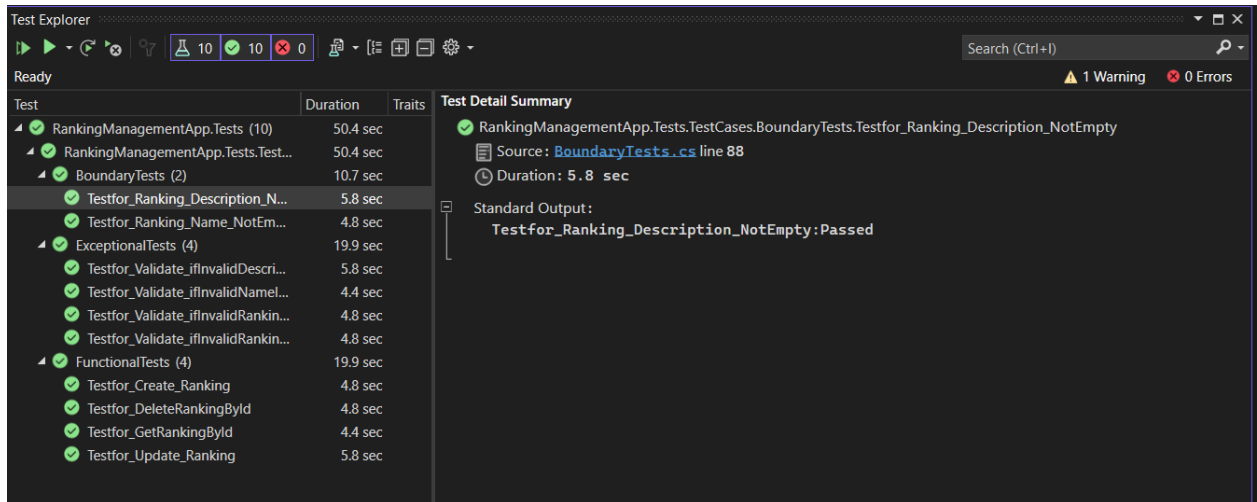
Test Explorer

10 10 0

Search (Ctrl+I)

Ready

1 Warning 0 Errors

| Test | Duration | Traits |
|---|---|---|
| RankingManagementApp.Tests (10) | 50.4 sec | |
| RankingManagementApp.Tests.Test... | 50.4 sec | |
| BoundaryTests (2) | 10.7 sec | |
| Testfor_Ranking_Description_N... | 5.8 sec | |
| Testfor_Ranking_Name_NotEm... | 4.8 sec | |
| ExceptionalTests (4) | 19.9 sec | |
| Testfor_Validate_ifInvalidDescri... | 5.8 sec | |
| Testfor_Validate_ifInvalidNamel... | 4.4 sec | |
| Testfor_Validate_ifInvalidRankin... | 4.8 sec | |
| Testfor_Validate_ifInvalidRankin... | 4.8 sec | |
| FunctionalTests (4) | 19.9 sec | |
| Testfor_Create_Ranking | 4.8 sec | |
| Testfor_DeleteRankingById | 4.8 sec | |
| Testfor_GetRankingById | 4.4 sec | |
| Testfor_Update_Ranking | 5.8 sec | |

Test Detail Summary

RankingManagementApp.Tests.TestCases.BoundaryTests.Testfor_Ranking_Description_NotEmpty

Source: BoundaryTests.cs line 88

Duration: 5.8 sec

Standard Output:
Testfor_Ranking_Description_NotEmpty:Passed